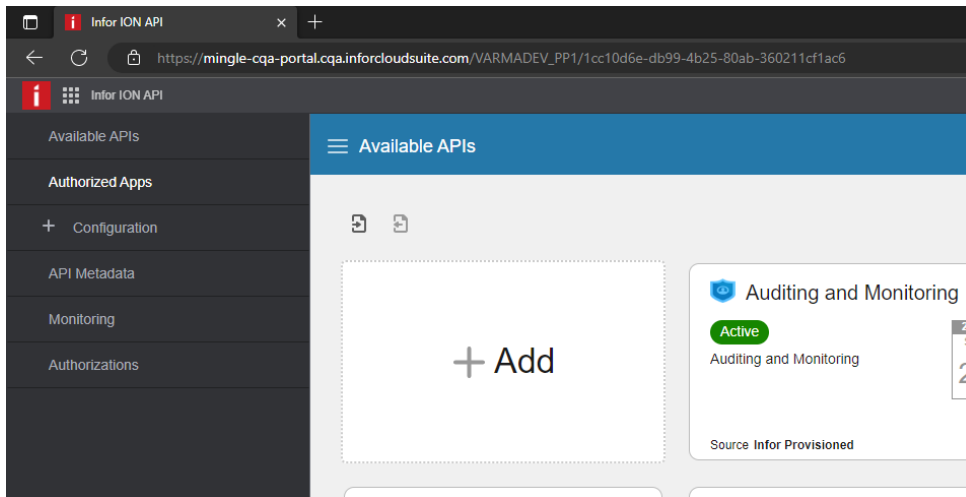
Infor ION API

https://mingle-cqa-portal.cqa.inforcloudsuite.com/VARMADEV_PP1/1cc10d6e-db99-4b25-80ab-360211cf1ac6

Infor ION API

Available APIs

Authorized Apps

+ Configuration

API Metadata

Monitoring

Authorizations

Available APIs

+ Add

Auditing and Monitoring

Active

Auditing and Monitoring

Source Infor Provisioned